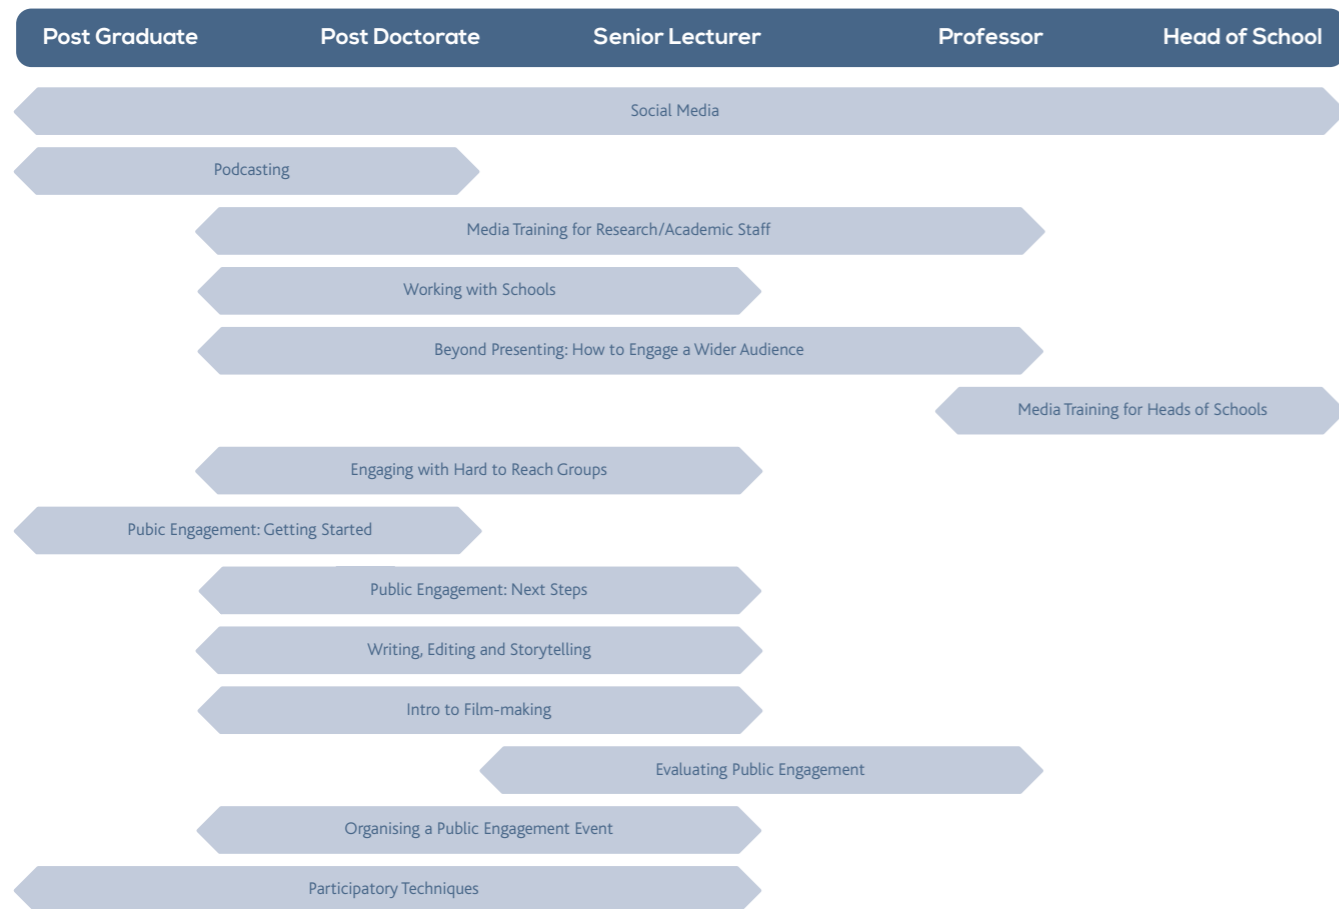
Post Graduate Post Doctorate Senior Lecturer Professor Head of School

Social Media

Podcasting

Media Training for Research/Academic Staff

Working with Schools

Beyond Presenting: How to Engage a Wider Audience

Media Training for Heads of Schools

Engaging with Hard to Reach Groups

Pubic Engagement: Getting Started

Public Engagement: Next Steps

Writing, Editing and Storytelling

Intro to Film-making

Evaluating Public Engagement

Organising a Public Engagement Event

Participatory Techniques